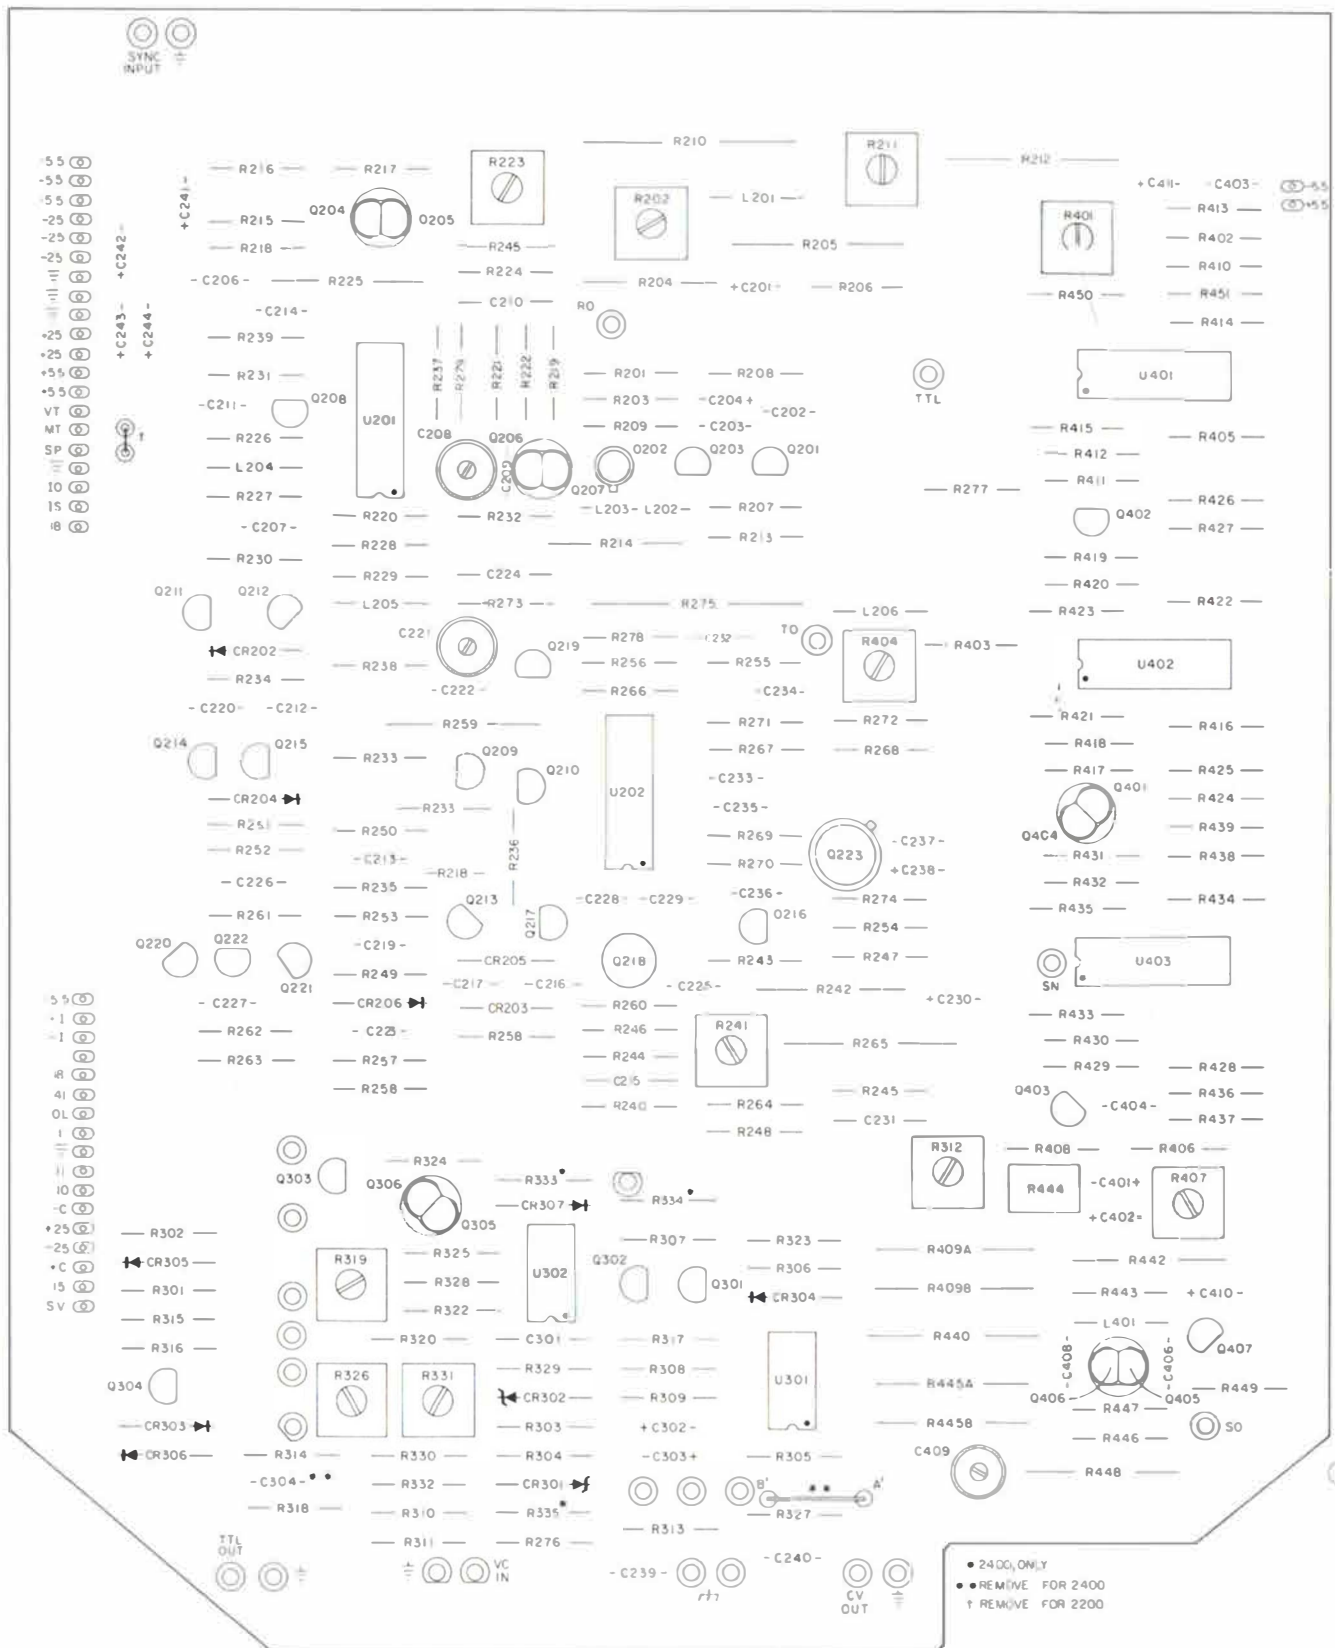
SYNC INPUT

55
-55
55
-25
-25
-25
+25
+25
+55
+55
VT
MT
SP
10
15
18

R216
R217
R223
R210
R211
R212
+C411-
C403
55
+55
+C241-
R215
Q204
Q205
R202
L201
R401
R413
+C242
R218
R245
R205
R402
-C206-
R225
R224
R204
+C201
R206
R410
C210
R450
R451
+C243-
+C244-
-C214-
R0
R414
R239
R237
R279
R221
R222
R219
R201
R208
R231
U401
-C211-
Q208
U201
R203
-C204+
-C202-
TTL
R209
-C203-
R415
R405
R226
C208
Q206
Q202
Q203
Q201
R412
L204
C209
R411
R227
Q207
R277
R426
-L203-
L202-
R207
-C207-
R220
R232
Q402
R427
R228
R214
R213
R230
R419
R229
C224
R420
Q211
Q212
L205
R273
R275
L206
R423
R422
C221
R278
C232
T0
R404
R403
CR202
Q219
R256
R255
U402
R238
R234
-C222-
R266
-C234-
-C220-
-C212-
R259
R271
R272
R421
R416
Q214
Q215
R233
Q209
R267
R268
R418
Q210
-C233-
R417
R425
CR204
U202
R233
-C235-
Q401
R424
R251
R250
R269
-C237-
Q404
R439
R252
R236
-C213-
R218
Q223
R270
+C238-
R431
R438
-C226-
R235
-C236-
R432
Q213
C228
C229
R274
R434
R261
R253
Q217
Q216
R435
R254
Q220
Q222
-C219-
CR205
Q218
R243
R247
U403
R249
SN
Q221
-C217-
-C216
-C225-
R242
+C230-
-C227-
CR206
CR203
R260
R433
R262
-C223-
R241
R246
R265
R430
R263
R257
R258
R244
R429
R428
C215
R245
Q403
R436
R258
R240
R264
-C404-
R437
R248
C231
55
+1
-1
18
41
OL
1
11
10
-C
+25
-25
+C
15
SV
R312
R408
R406
R324
R333
R444
-C401+
R407
Q303
Q306
R334
CR307
+C402-
Q305
R302
R325
R307
R323
R409A
R442
CR305
R319
U302
Q302
R306
R328
Q301
R4098
R301
CR304
R443
+C410-
R315
R322
L401
R316
R320
C301
R317
R440
Q407
Q304
R326
R331
R329
R308
-C408-
-C406-
U301
R445A
R449
CR302
R309
Q406
Q405
R303
R447
CR303
+C302-
R4458
S0
R446
CR306
R314
R330
R304
-C303+
R305
C409
-C304-
R332
CR301
B'
A'
R448
R318
R310
R335
R327
R311
R276
R313
TTL OUT
VC IN
-C239-
-C240-
CV OUT

• 2400 ONLY
• • REMOVE FOR 2400
† REMOVE FOR 2200